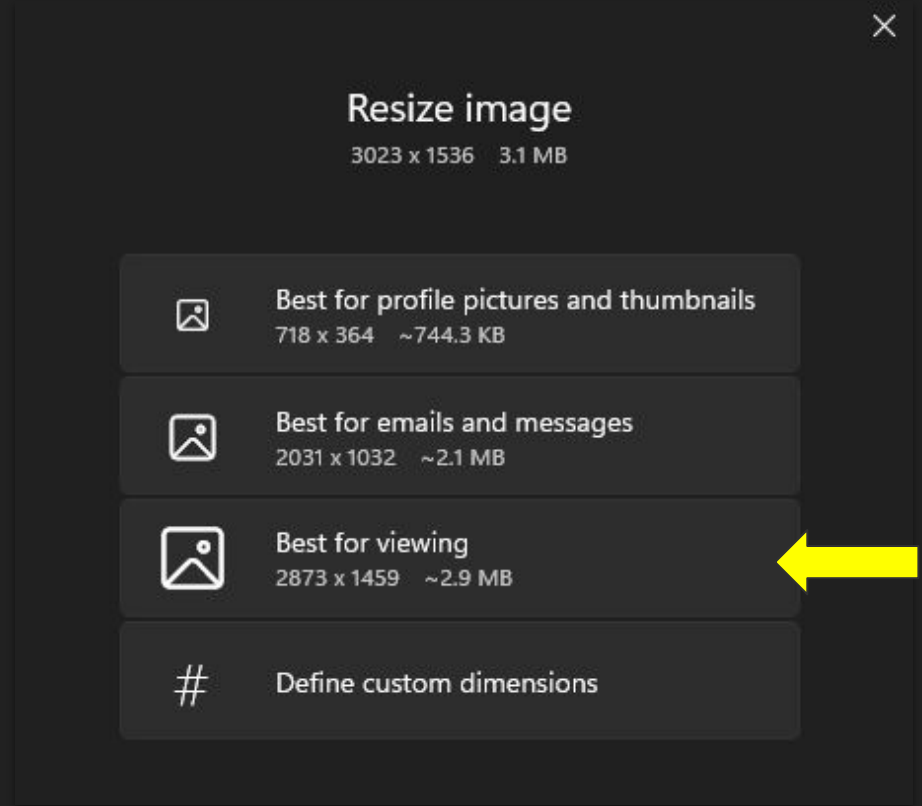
Resize image
3023 x 1536 3.1 MB

Best for profile pictures and thumbnails
718 x 364 ~744.3 KB

Best for emails and messages
2031 x 1032 ~2.1 MB

Best for viewing
2873 x 1459 ~2.9 MB

#

Define custom dimensions